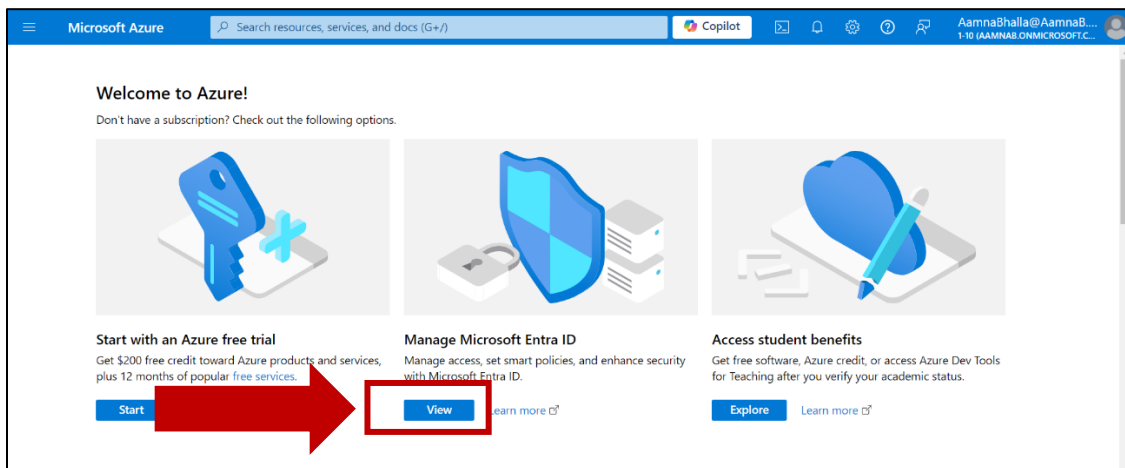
Microsoft Azure

Search resources, services, and docs (G+/)

Copilot

AamnaBhalla@AamnaB...
1-10 (AAMNAB.ONMICROSOFT.C...

Welcome to Azure!

Don't have a subscription? Check out the following options.

Start with an Azure free trial

Get $200 free credit toward Azure products and services, plus 12 months of popular free services.

Start

Manage Microsoft Entra ID

Manage access, set smart policies, and enhance security with Microsoft Entra ID.

View

Learn more

Access student benefits

Get free software, Azure credit, or access Azure Dev Tools for Teaching after you verify your academic status.

Explore

Learn more